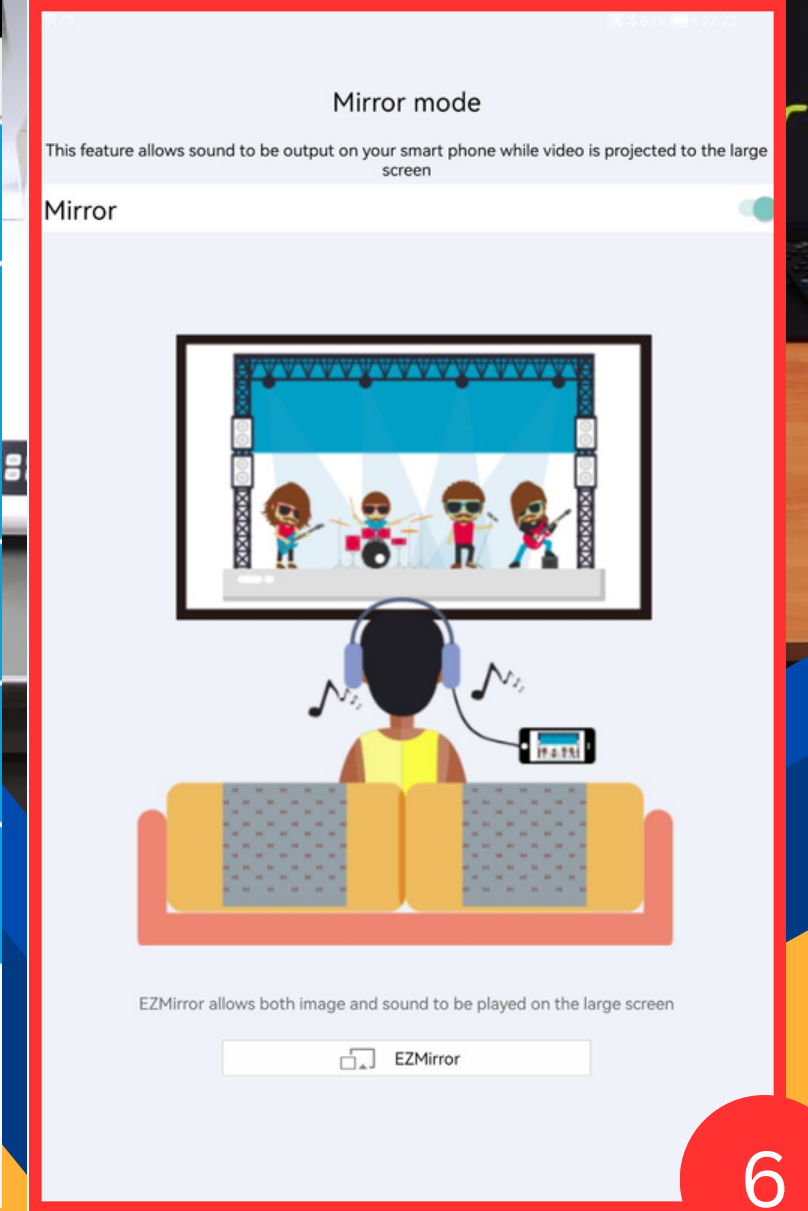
Mirror mode

This feature allows sound to be output on your smart phone while video is projected to the large screen

Mirror

EZMirror allows both image and sound to be played on the large screen

EZMirror

6